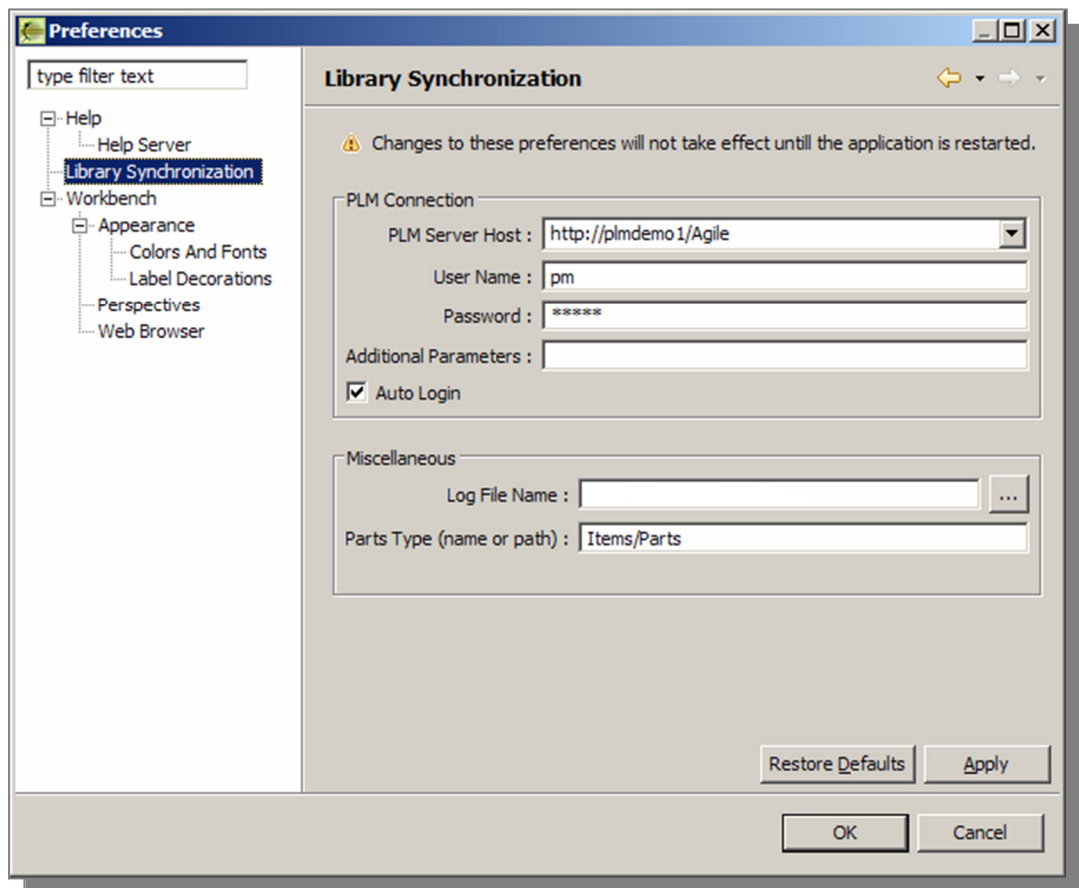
Preferences

type filter text

Help
Help Server
Library Synchronization
Workbench
Appearance
Colors And Fonts
Label Decorations
Perspectives
Web Browser

Library Synchronization

Changes to these preferences will not take effect untill the application is restarted.

PLM Connection
PLM Server Host : http://plmdemo1/Agile
User Name : pm
Password : *****
Additional Parameters :
Auto Login

Miscellaneous
Log File Name : ...
Parts Type (name or path) : Items/Parts

Restore Defaults Apply

OK Cancel